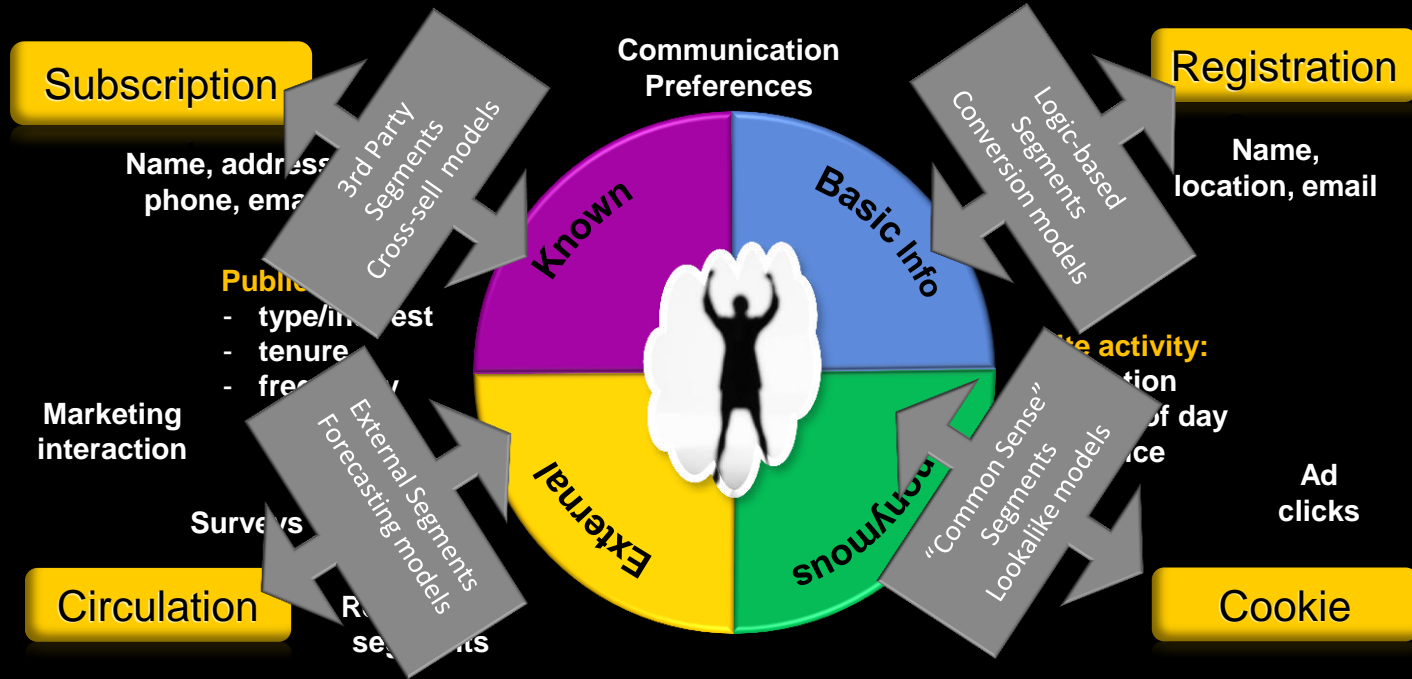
Subscription

Communication Preferences

Registration

Name, address, phone, ema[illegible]

3rd Party Segments Cross-sell models

Known

Basic Info

Logic-based Segments Conversion models

Name, location, email

Public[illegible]
- type/in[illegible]est
- tenure
- fre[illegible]y

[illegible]te activity:
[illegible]tion
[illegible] of day
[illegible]ce

Marketing interaction

External Segments Forecasting models

External

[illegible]nymous

"Common Sense" Segments Lookalike models

Ad clicks

Surve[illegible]s

R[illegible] seg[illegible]nts

Circulation

Cookie